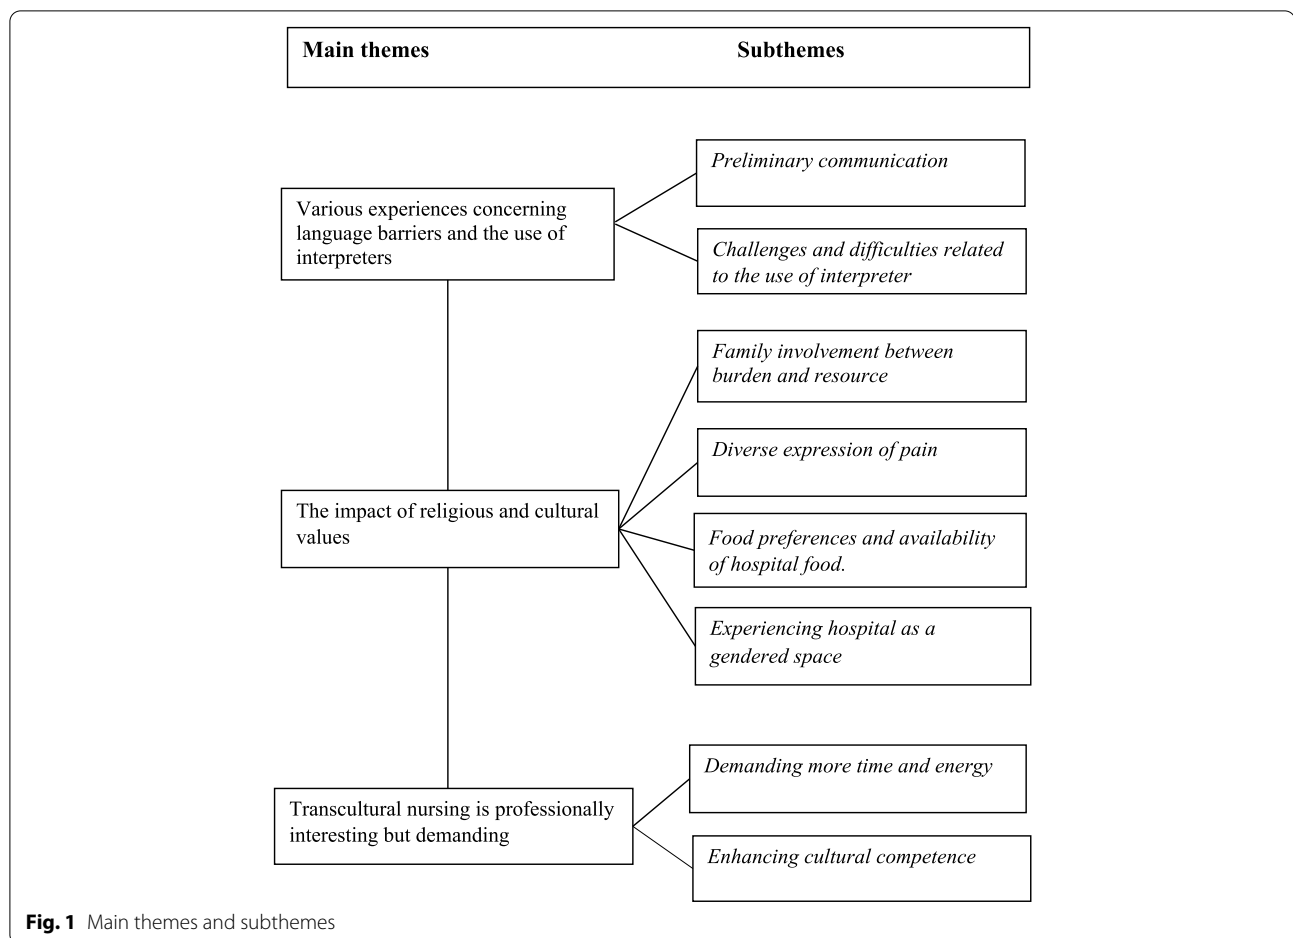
Main themes

Subthemes

Various experiences concerning language barriers and the use of interpreters

Preliminary communication

Challenges and difficulties related to the use of interpreter

The impact of religious and cultural values

Family involvement between burden and resource

Diverse expression of pain

Food preferences and availability of hospital food.

Experiencing hospital as a gendered space

Transcultural nursing is professionally interesting but demanding

Demanding more time and energy

Enhancing cultural competence

Fig. 1 Main themes and subthemes